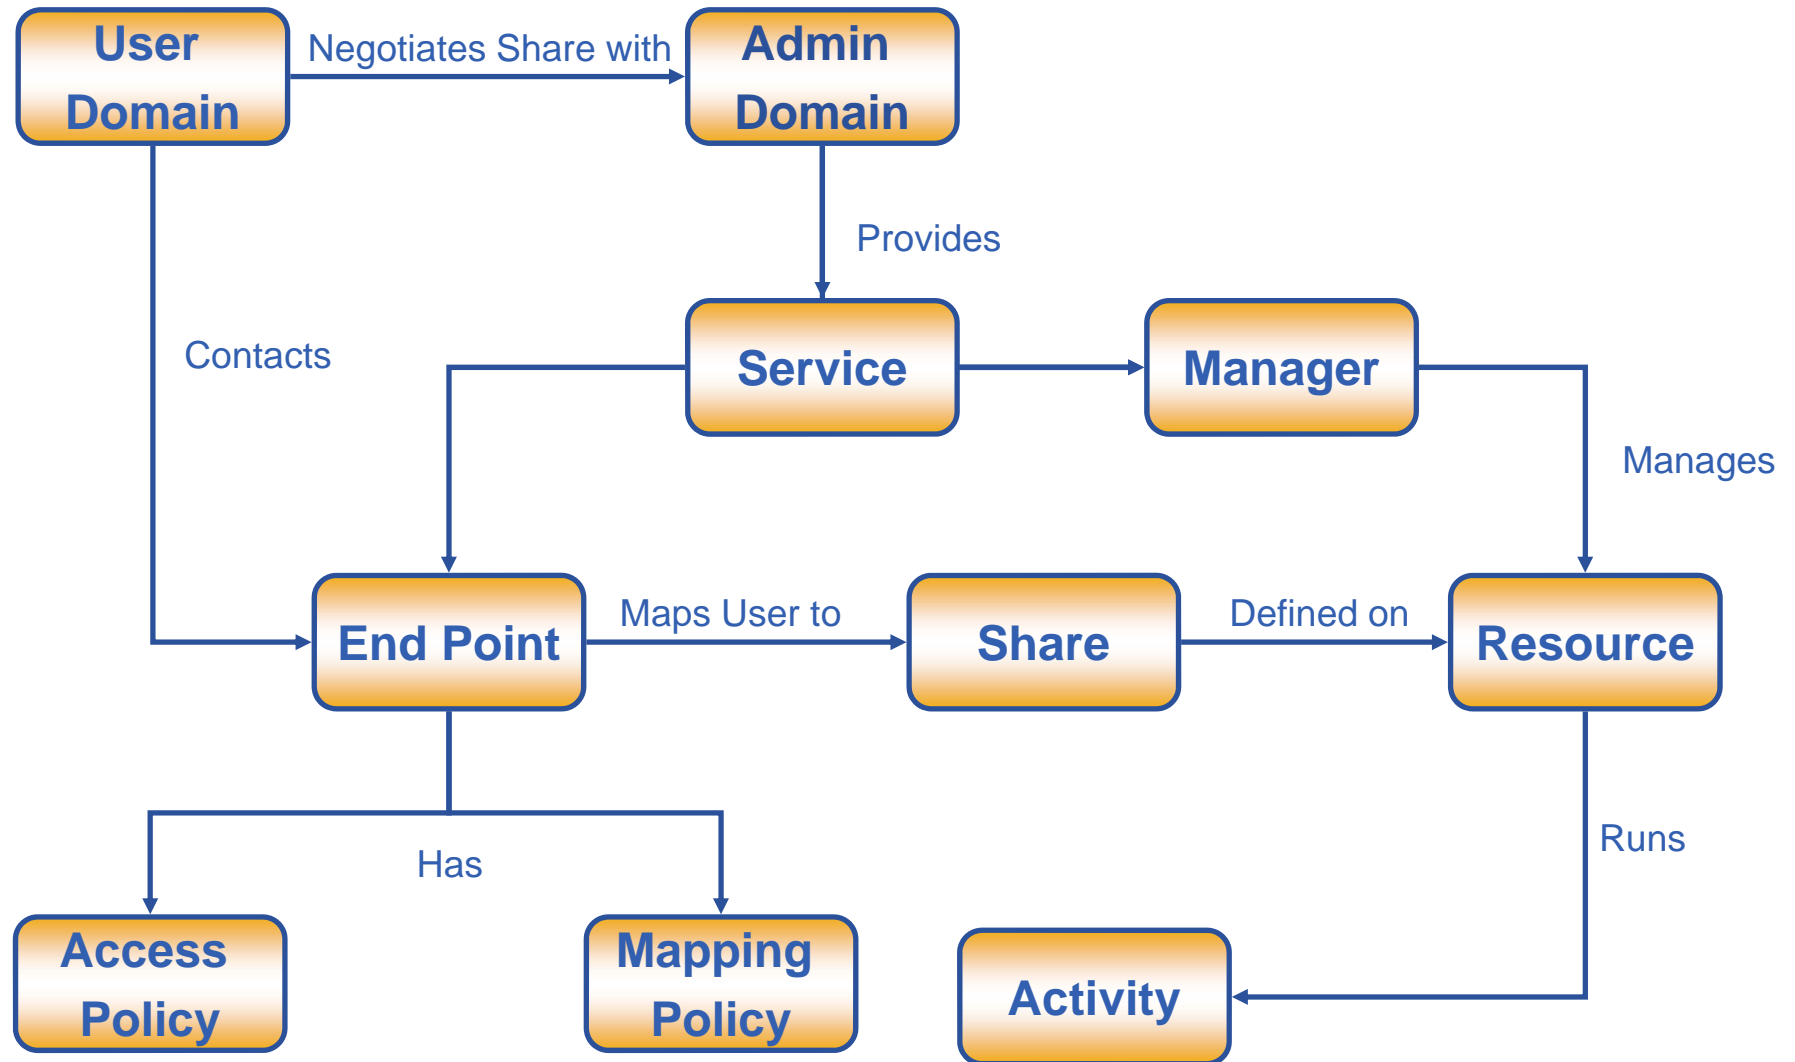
User Domain

Negotiates Share with

Admin Domain

Provides

Contacts

Service

Manager

Manages

End Point

Maps User to

Share

Defined on

Resource

Has

Runs

Access Policy

Mapping Policy

Activity